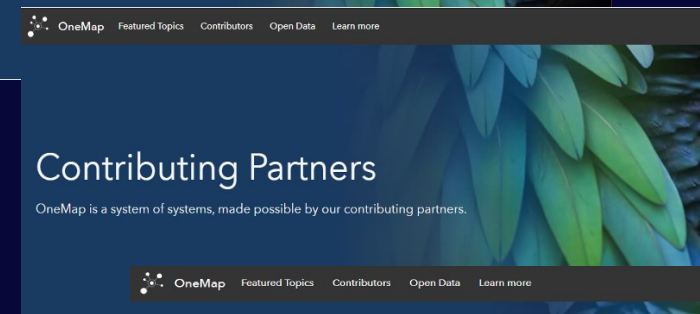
OneMap Featured Topics Contributors Open Data Learn more

Contributing Partners

OneMap is a system of systems, made possible by our contributing partners.

OneMap Featured Topics Contributors Open Data Learn more